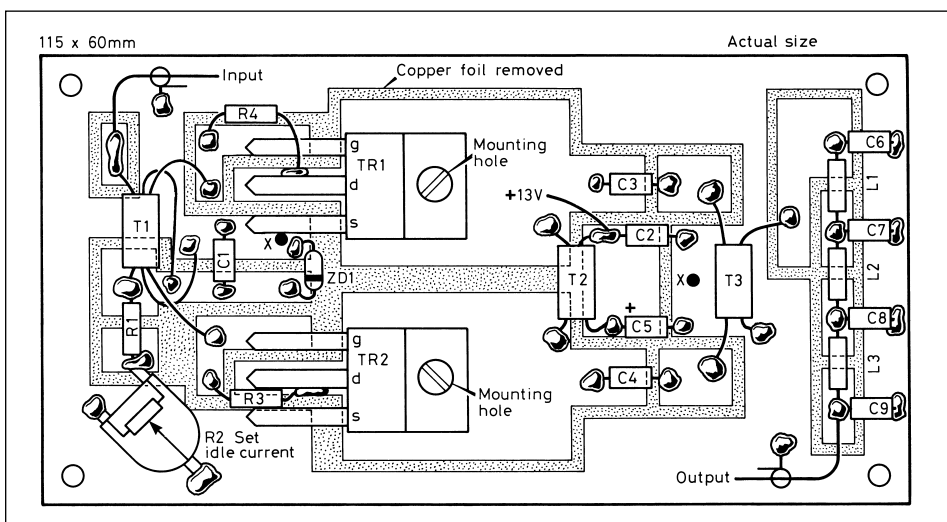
115 x 60mm

Actual size

Input

Copper foil removed

R4

g

TR1

d

s

Mounting hole

T1

X

C1

ZD1

R1

g

TR2

d

R3

s

Mounting hole

R2 Set idle current

+13V

C3

C2

T2

+

C5

C4

X

T3

C6

L1

C7

L2

C8

L3

C9

Output